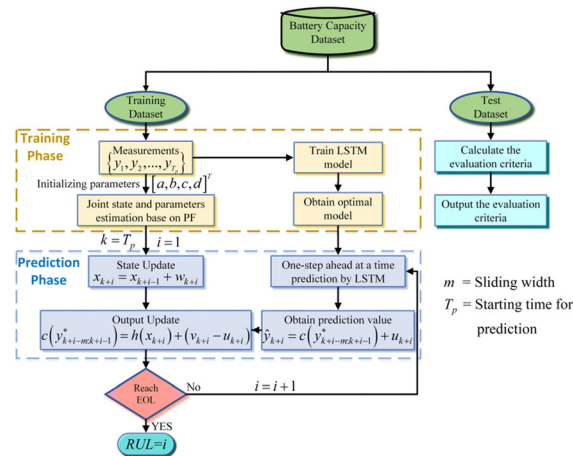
Battery Capacity Dataset

Training Dataset

Test Dataset

Training Phase

Measurements $\{y_1, y_2, ..., y_{T_p}\}$

Initializing parameters $[a, b, c, d]^T$

Joint state and parameters estimation base on PF

Train LSTM model

Obtain optimal model

Calculate the evaluation criteria

Output the evaluation criteria

$k = T_p$ $i = 1$

Prediction Phase

State Update $x_{k+i} = x_{k+i-1} + w_{k+i}$

Output Update $c(y^*_{k+i-m:k+i-1}) = h(x_{k+i}) + (v_{k+i} - u_{k+i})$

One-step ahead at a time prediction by LSTM

Obtain prediction value $\hat{y}_{k+i} = c(y^*_{k+i-m:k+i-1}) + u_{k+i}$

$m$ = Sliding width

$T_p$ = Starting time for prediction

Reach EOL

No

$i = i + 1$

YES

$RUL = i$